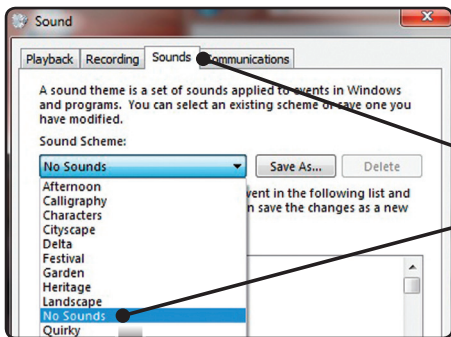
Sound

Playback Recording Sounds Communications

A sound theme is a set of sounds applied to events in Windows and programs. You can select an existing scheme or save one you have modified.

Sound Scheme:

No Sounds

Save As... Delete

Afternoon
Calligraphy
Characters
Cityscape
Delta
Festival
Garden
Heritage
Landscape
No Sounds
Quirky

vent in the following list and n save the changes as a new